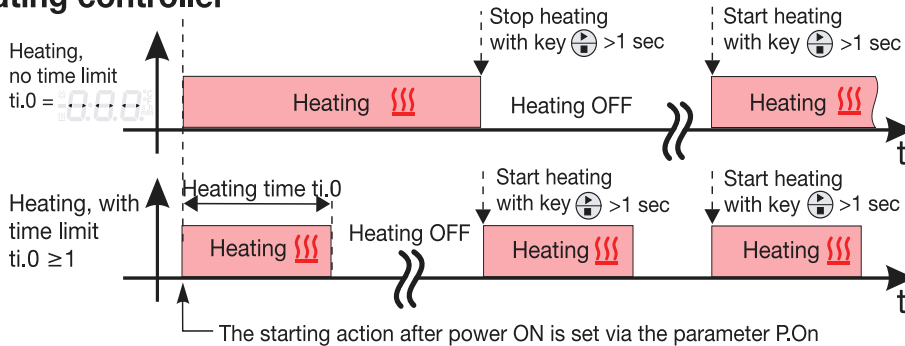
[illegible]ating controller

Heating, no time limit ti.0 = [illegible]

Stop heating with key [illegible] >1 sec

Start heating with key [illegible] >1 sec

Heating

Heating OFF

Heating

t

Heating, with time limit ti.0 ≥1

Heating time ti.0

Start heating with key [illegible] >1 sec

Start heating with key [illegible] >1 sec

Heating

Heating OFF

Heating

Heating

t

The starting action after power ON is set via the parameter P.On